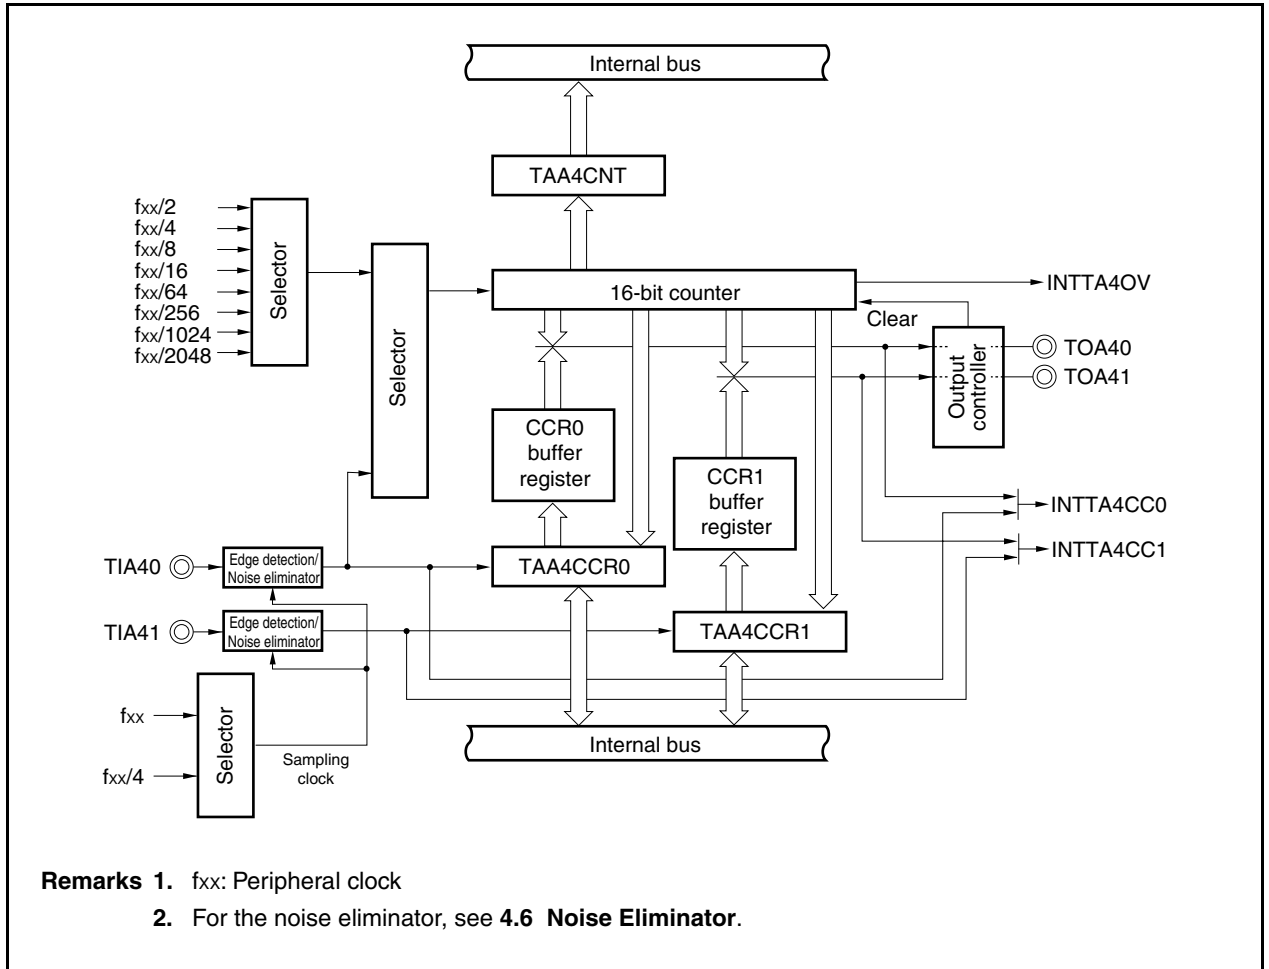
Internal bus

TAA4CNT

fxx/2
fxx/4
fxx/8
fxx/16
fxx/64
fxx/256
fxx/1024
fxx/2048

Selector

Selector

16-bit counter

INTTA4OV

Clear

Output controller

TOA40

TOA41

CCR0 buffer register

CCR1 buffer register

INTTA4CC0

INTTA4CC1

TIA40

Edge detection/ Noise eliminator

TAA4CCR0

TIA41

Edge detection/ Noise eliminator

TAA4CCR1

fxx

fxx/4

Selector

Sampling clock

Internal bus

**Remarks 1.** fxx: Peripheral clock

**2.** For the noise eliminator, see **4.6 Noise Eliminator**.